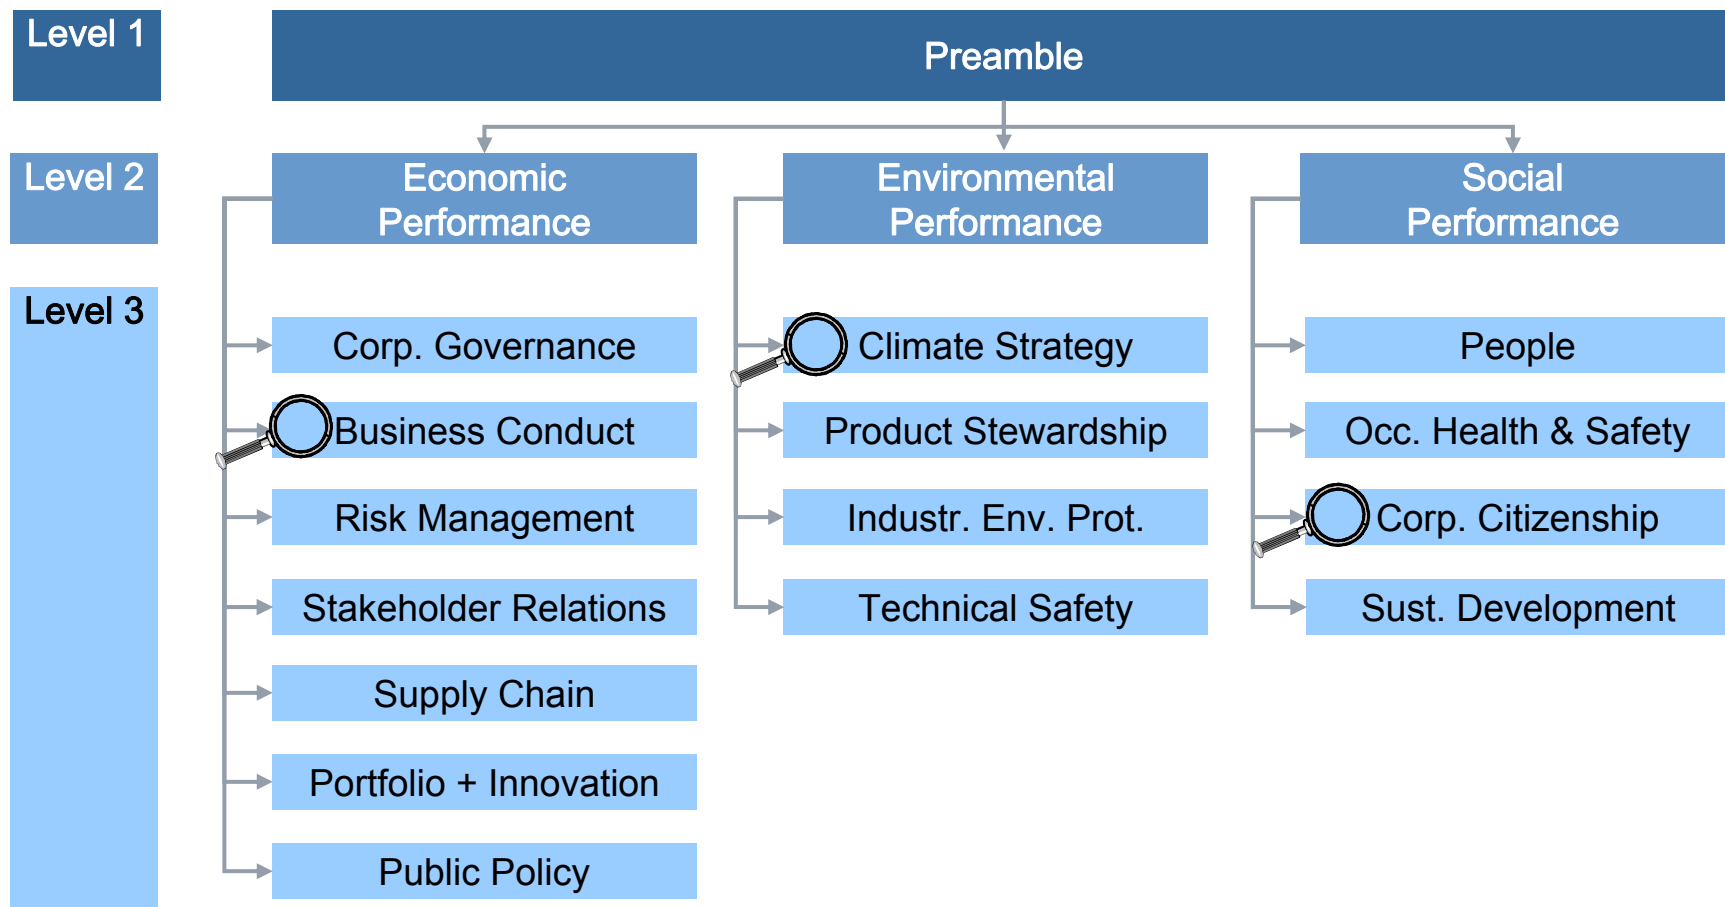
Level 1

Preamble

Level 2

Economic Performance

Environmental Performance

Social Performance

Level 3

Corp. Governance

Business Conduct

Risk Management

Stakeholder Relations

Supply Chain

Portfolio + Innovation

Public Policy

Climate Strategy

Product Stewardship

Industr. Env. Prot.

Technical Safety

People

Occ. Health & Safety

Corp. Citizenship

Sust. Development